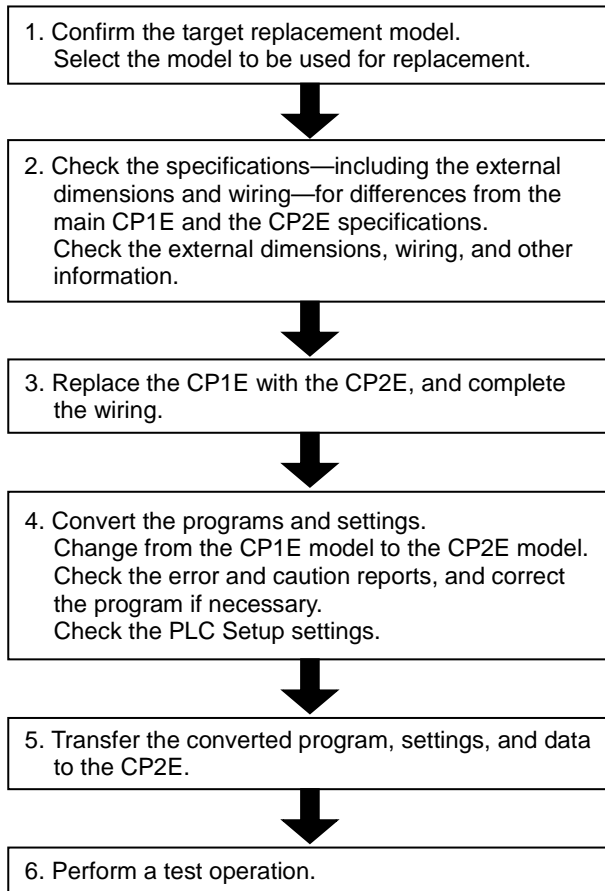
1. Confirm the target replacement model.
Select the model to be used for replacement.

2. Check the specifications—including the external dimensions and wiring—for differences from the main CP1E and the CP2E specifications.
Check the external dimensions, wiring, and other information.

3. Replace the CP1E with the CP2E, and complete the wiring.

4. Convert the programs and settings.
Change from the CP1E model to the CP2E model.
Check the error and caution reports, and correct the program if necessary.
Check the PLC Setup settings.

5. Transfer the converted program, settings, and data to the CP2E.

6. Perform a test operation.